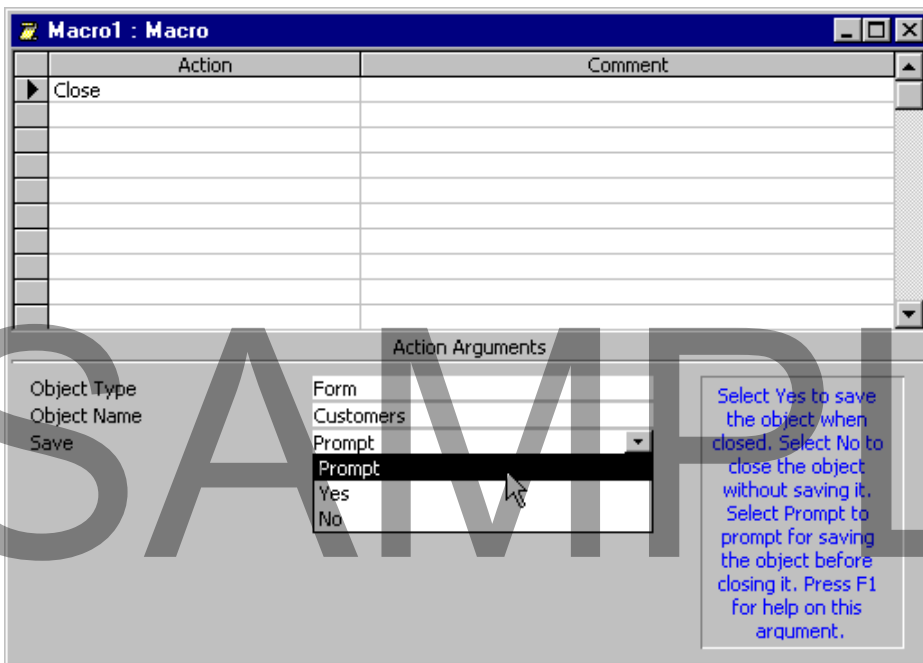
Macro1 : Macro

| Action | Comment |
|---|---|
| Close | |

Action Arguments

Object Type Form
Object Name Customers
Save Prompt

Prompt
Yes
No

Select Yes to save the object when closed. Select No to close the object without saving it. Select Prompt to prompt for saving the object before closing it. Press F1 for help on this argument.

SAMPL